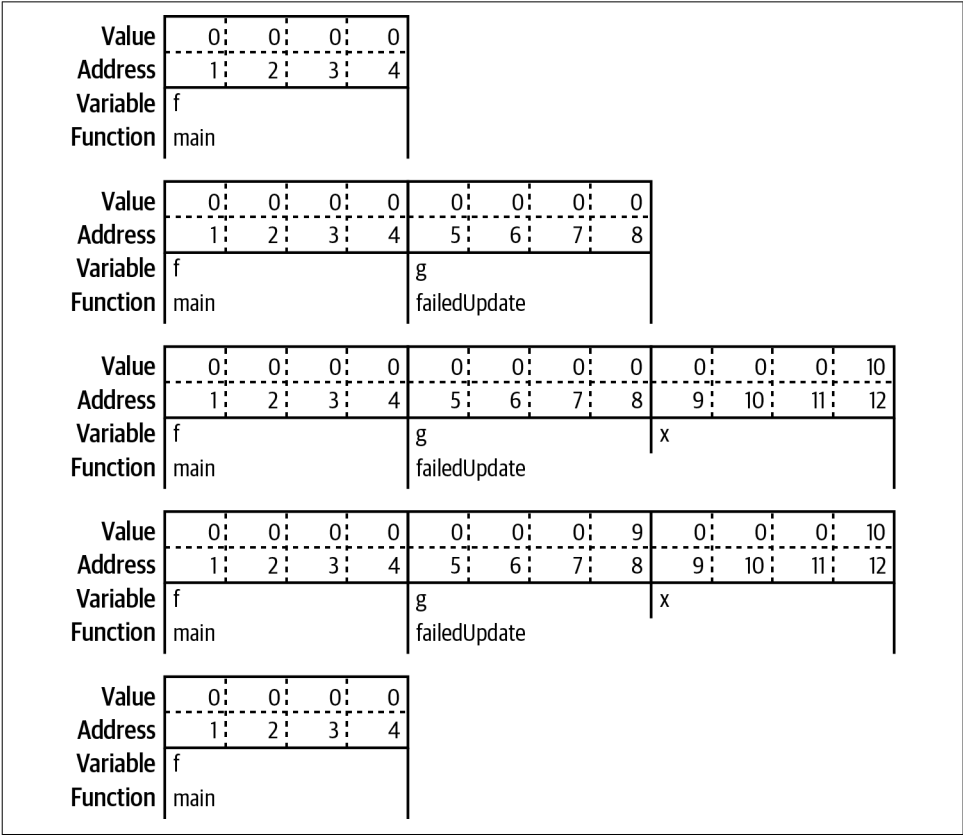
| Value | 0 | 0 | 0 | 0 |
|---|---|---|---|---|
| Address | 1 | 2 | 3 | 4 |
| Variable | f | | | |
| Function | main | | | |

| Value | 0 | 0 | 0 | 0 | 0 | 0 | 0 | 0 |
|---|---|---|---|---|---|---|---|---|
| Address | 1 | 2 | 3 | 4 | 5 | 6 | 7 | 8 |
| Variable | f | | | | g | | | |
| Function | main | | | | failedUpdate | | | |

| Value | 0 | 0 | 0 | 0 | 0 | 0 | 0 | 0 | 0 | 0 | 0 | 10 |
|---|---|---|---|---|---|---|---|---|---|---|---|---|
| Address | 1 | 2 | 3 | 4 | 5 | 6 | 7 | 8 | 9 | 10 | 11 | 12 |
| Variable | f | | | | g | | | | x | | | |
| Function | main | | | | failedUpdate | | | | | | | |

| Value | 0 | 0 | 0 | 0 | 0 | 0 | 0 | 9 | 0 | 0 | 0 | 10 |
|---|---|---|---|---|---|---|---|---|---|---|---|---|
| Address | 1 | 2 | 3 | 4 | 5 | 6 | 7 | 8 | 9 | 10 | 11 | 12 |
| Variable | f | | | | g | | | | x | | | |
| Function | main | | | | failedUpdate | | | | | | | |

| Value | 0 | 0 | 0 | 0 |
|---|---|---|---|---|
| Address | 1 | 2 | 3 | 4 |
| Variable | f | | | |
| Function | main | | | |